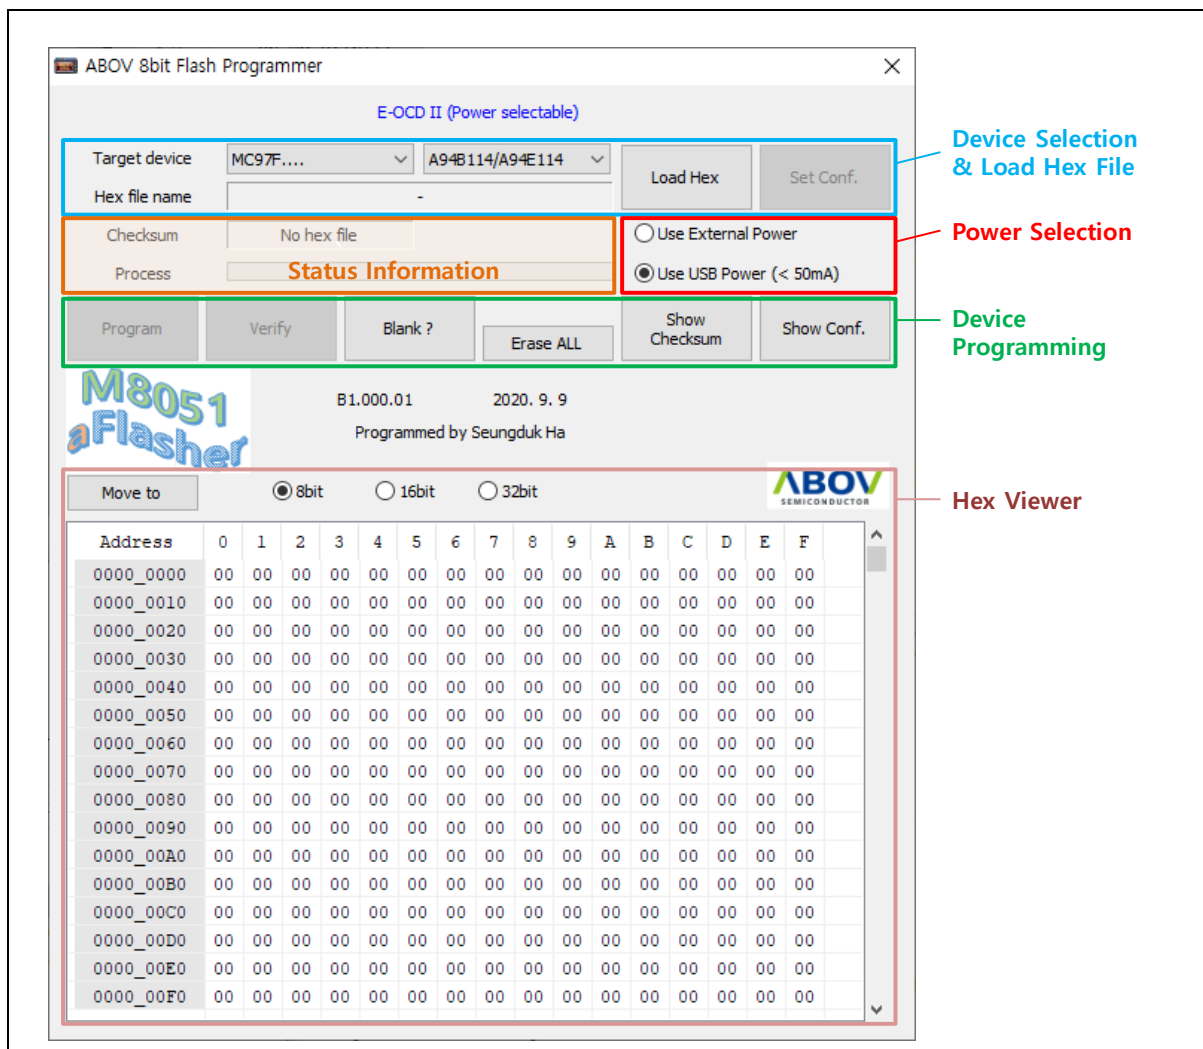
ABOV 8bit Flash Programmer

E-OCD II (Power selectable)

Target device MC97F.... A94B114/A94E114 Load Hex Set Conf.

Hex file name -

Device Selection & Load Hex File

Checksum No hex file

Process Status Information

Use External Power

Use USB Power (< 50mA)

Power Selection

Program Verify Blank ? Erase ALL Show Checksum Show Conf.

Device Programming

M8051 aFlasher

B1.000.01 2020. 9. 9

Programmed by Seungduk Ha

Move to 8bit 16bit 32bit

ABOV SEMICONDUCTOR

Hex Viewer

| Address | 0 | 1 | 2 | 3 | 4 | 5 | 6 | 7 | 8 | 9 | A | B | C | D | E | F |
|---|---|---|---|---|---|---|---|---|---|---|---|---|---|---|---|---|
| 0000_0000 | 00 | 00 | 00 | 00 | 00 | 00 | 00 | 00 | 00 | 00 | 00 | 00 | 00 | 00 | 00 | 00 |
| 0000_0010 | 00 | 00 | 00 | 00 | 00 | 00 | 00 | 00 | 00 | 00 | 00 | 00 | 00 | 00 | 00 | 00 |
| 0000_0020 | 00 | 00 | 00 | 00 | 00 | 00 | 00 | 00 | 00 | 00 | 00 | 00 | 00 | 00 | 00 | 00 |
| 0000_0030 | 00 | 00 | 00 | 00 | 00 | 00 | 00 | 00 | 00 | 00 | 00 | 00 | 00 | 00 | 00 | 00 |
| 0000_0040 | 00 | 00 | 00 | 00 | 00 | 00 | 00 | 00 | 00 | 00 | 00 | 00 | 00 | 00 | 00 | 00 |
| 0000_0050 | 00 | 00 | 00 | 00 | 00 | 00 | 00 | 00 | 00 | 00 | 00 | 00 | 00 | 00 | 00 | 00 |
| 0000_0060 | 00 | 00 | 00 | 00 | 00 | 00 | 00 | 00 | 00 | 00 | 00 | 00 | 00 | 00 | 00 | 00 |
| 0000_0070 | 00 | 00 | 00 | 00 | 00 | 00 | 00 | 00 | 00 | 00 | 00 | 00 | 00 | 00 | 00 | 00 |
| 0000_0080 | 00 | 00 | 00 | 00 | 00 | 00 | 00 | 00 | 00 | 00 | 00 | 00 | 00 | 00 | 00 | 00 |
| 0000_0090 | 00 | 00 | 00 | 00 | 00 | 00 | 00 | 00 | 00 | 00 | 00 | 00 | 00 | 00 | 00 | 00 |
| 0000_00A0 | 00 | 00 | 00 | 00 | 00 | 00 | 00 | 00 | 00 | 00 | 00 | 00 | 00 | 00 | 00 | 00 |
| 0000_00B0 | 00 | 00 | 00 | 00 | 00 | 00 | 00 | 00 | 00 | 00 | 00 | 00 | 00 | 00 | 00 | 00 |
| 0000_00C0 | 00 | 00 | 00 | 00 | 00 | 00 | 00 | 00 | 00 | 00 | 00 | 00 | 00 | 00 | 00 | 00 |
| 0000_00D0 | 00 | 00 | 00 | 00 | 00 | 00 | 00 | 00 | 00 | 00 | 00 | 00 | 00 | 00 | 00 | 00 |
| 0000_00E0 | 00 | 00 | 00 | 00 | 00 | 00 | 00 | 00 | 00 | 00 | 00 | 00 | 00 | 00 | 00 | 00 |
| 0000_00F0 | 00 | 00 | 00 | 00 | 00 | 00 | 00 | 00 | 00 | 00 | 00 | 00 | 00 | 00 | 00 | 00 |